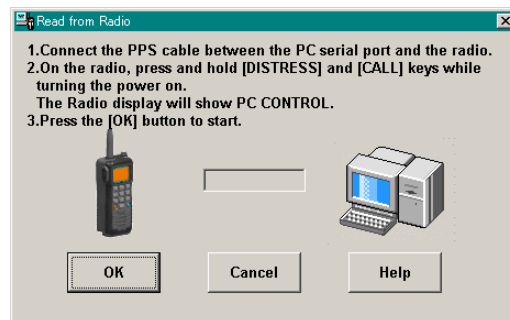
Read from Radio

1.Connect the PPS cable between the PC serial port and the radio.
2.On the radio, press and hold [DISTRESS] and [CALL] keys while turning the power on.
The Radio display will show PC CONTROL.
3.Press the [OK] button to start.

OK
Cancel
Help